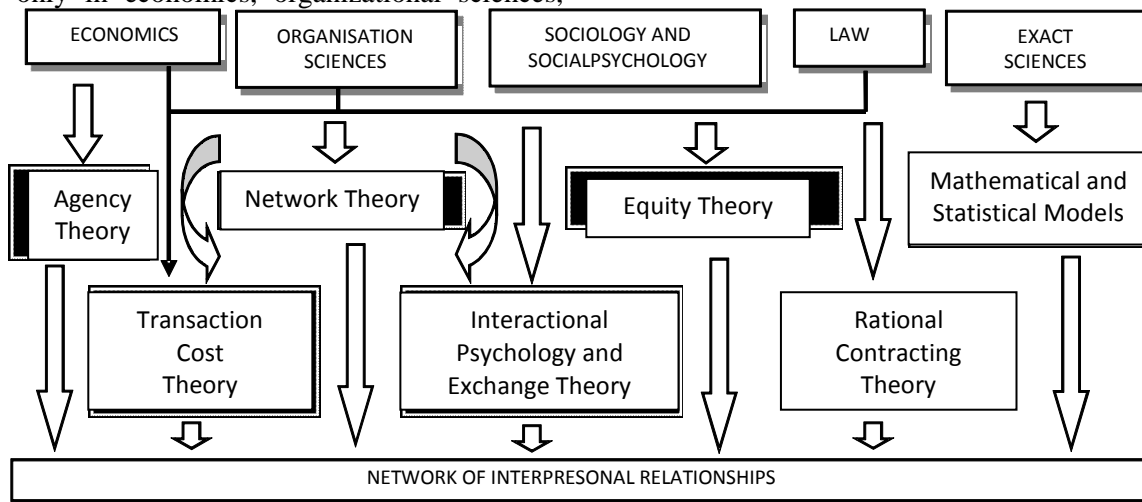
only in economics, organizational sciences,

ECONOMICS

ORGANISATION SCIENCES

SOCIOLOGY AND SOCIALPSYCHOLOGY

LAW

EXACT SCIENCES

Agency Theory

Network Theory

Equity Theory

Mathematical and Statistical Models

Transaction Cost Theory

Interactional Psychology and Exchange Theory

Rational Contracting Theory

NETWORK OF INTERPRESONAL RELATIONSHIPS